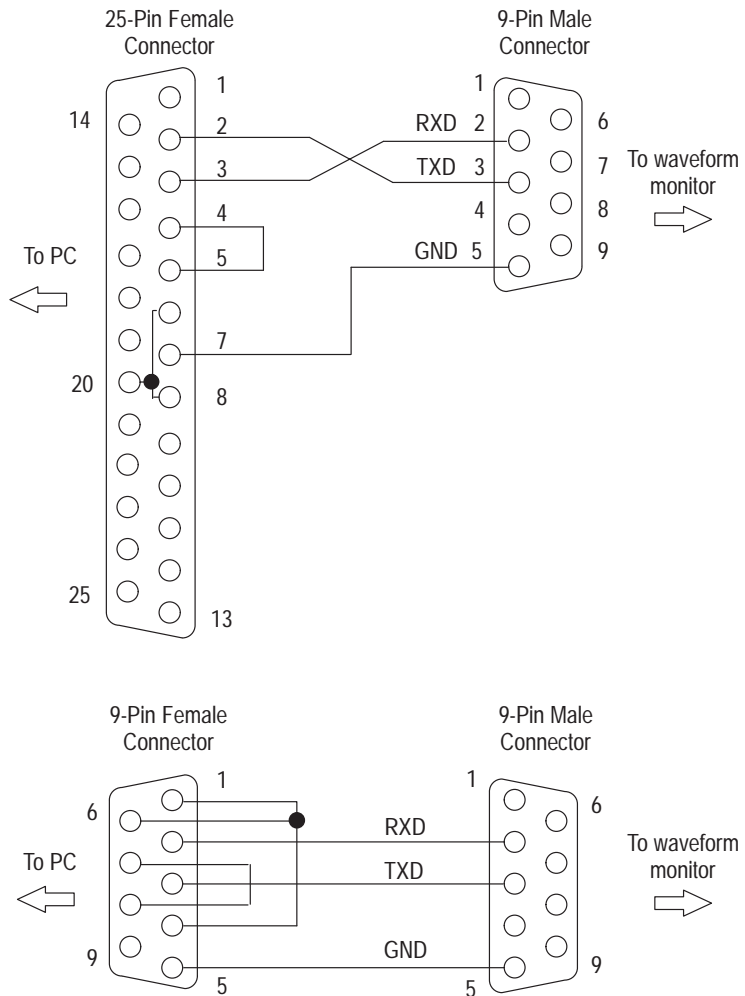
25-Pin Female Connector

9-Pin Male Connector

1
14
2
3
4
5
To PC
7
20
8
25
13

1
RXD 2
TXD 3
4
GND 5
6
7
8
9
To waveform monitor

9-Pin Female Connector

9-Pin Male Connector

1
6
To PC
9
5

RXD
TXD
GND

1
6
9
5
To waveform monitor